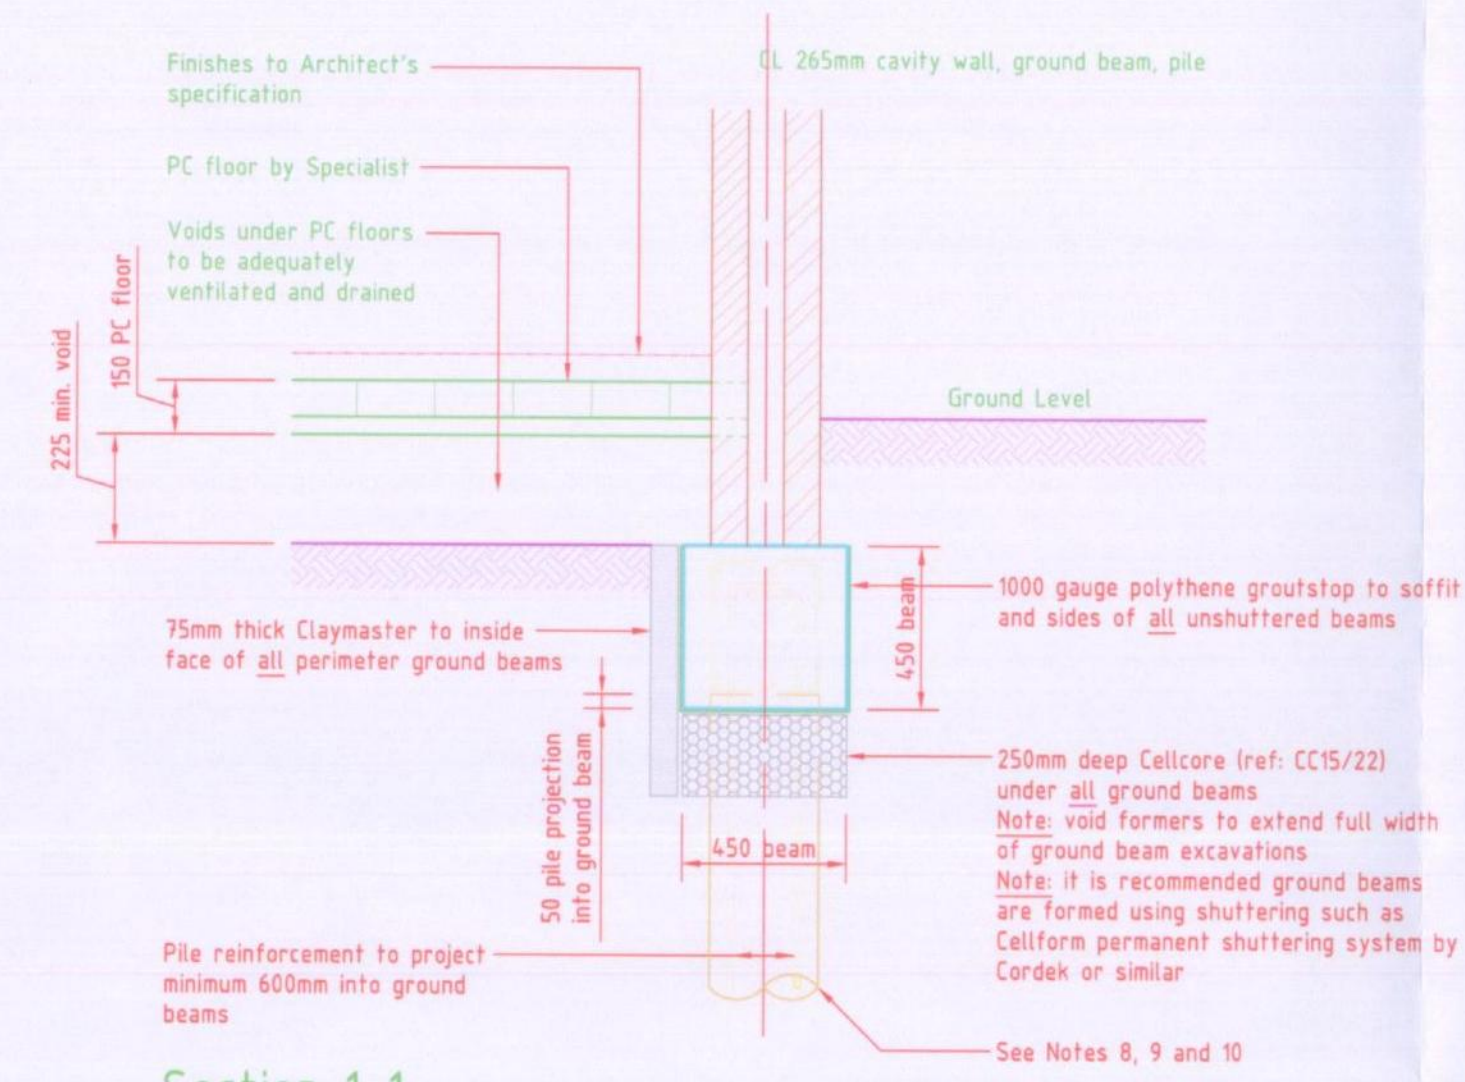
Finishes to Architect's specification

CL 265mm cavity wall, ground beam, pile

PC floor by Specialist

Voids under PC floors to be adequately ventilated and drained

150 PC floor

225 min. void

Ground Level

450 beam

1000 gauge polythene groutstop to soffit and sides of all unshuttered beams

75mm thick Claymaster to inside face of all perimeter ground beams

50 pile projection into ground beam

250mm deep Cellcore (ref: CC15/22) under all ground beams
Note: void formers to extend full width of ground beam excavations
Note: it is recommended ground beams are formed using shuttering such as Cellform permanent shuttering system by Cordek or similar

450 beam

Pile reinforcement to project minimum 600mm into ground beams

See Notes 8, 9 and 10

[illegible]